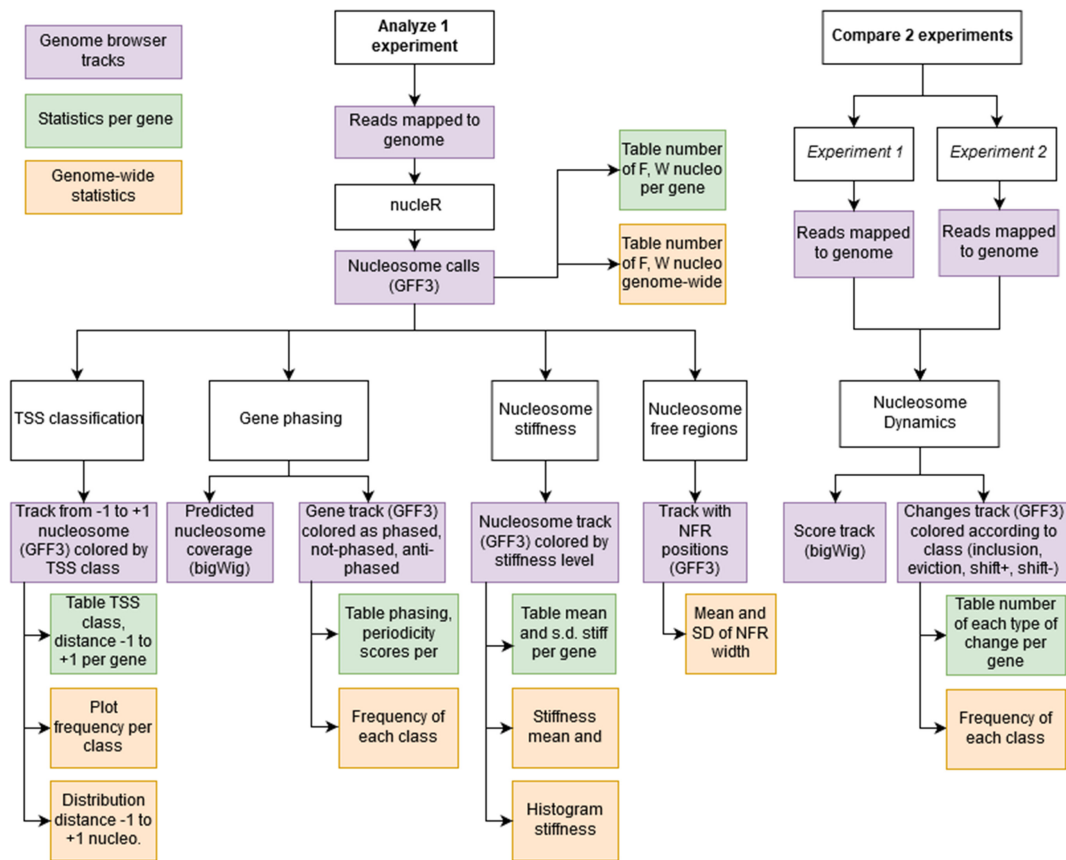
Genome browser tracks

Statistics per gene

Genome-wide statistics

Analyze 1 experiment

Reads mapped to genome

nucleR

Nucleosome calls (GFF3)

Table number of F, W nucleo per gene

Table number of F, W nucleo genome-wide

Compare 2 experiments

Experiment 1

Experiment 2

Reads mapped to genome

Reads mapped to genome

TSS classification

Gene phasing

Nucleosome stiffness

Nucleosome free regions

Nucleosome Dynamics

Track from -1 to +1 nucleosome (GFF3) colored by TSS class

Table TSS class, distance -1 to +1 per gene

Plot frequency per class

Distribution distance -1 to +1 nucleo.

Predicted nucleosome coverage (bigWig)

Gene track (GFF3) colored as phased, not-phased, anti-phased

Table phasing, periodicity scores per

Frequency of each class

Nucleosome track (GFF3) colored by stiffness level

Table mean and s.d. stiff per gene

Stiffness mean and

Histogram stiffness

Track with NFR positions (GFF3)

Mean and SD of NFR width

Score track (bigWig)

Changes track (GFF3) colored according to class (inclusion, eviction, shift+, shift-)

Table number of each type of change per gene

Frequency of each class